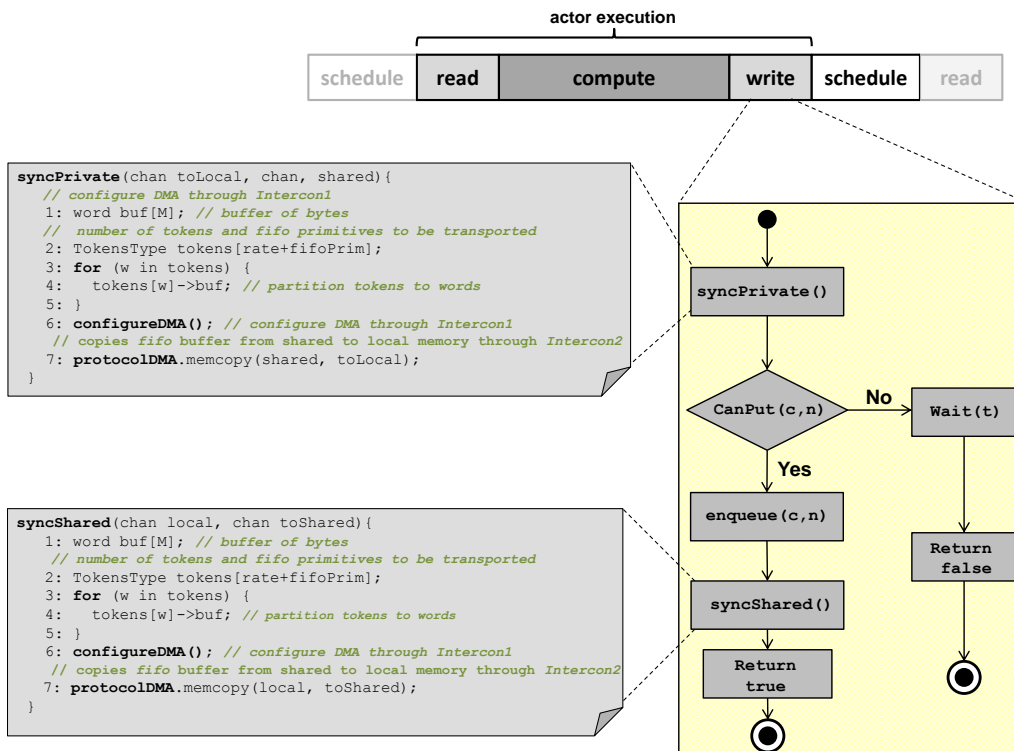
actor execution

schedule | read | compute | write | schedule | read

syncPrivate(chan toLocal, chan, shared){
// configure DMA through Intercon1
1: word buf[M]; // buffer of bytes
// number of tokens and fifo primitives to be transported
2: TokensType tokens[rate+fifoPrim];
3: for (w in tokens) {
4: tokens[w]->buf; // partition tokens to words
5: }
6: configureDMA(); // configure DMA through Intercon1
// copies fifo buffer from shared to local memory through Intercon2
7: protocolDMA.memcopy(shared, toLocal);
}

syncShared(chan local, chan toShared){
1: word buf[M]; // buffer of bytes
// number of tokens and fifo primitives to be transported
2: TokensType tokens[rate+fifoPrim];
3: for (w in tokens) {
4: tokens[w]->buf; // partition tokens to words
5: }
6: configureDMA(); // configure DMA through Intercon1
// copies fifo buffer from shared to local memory through Intercon2
7: protocolDMA.memcopy(local, toShared);
}

syncPrivate()

CanPut(c,n)

No

Wait(t)

Yes

enqueue(c,n)

Return false

syncShared()

Return true